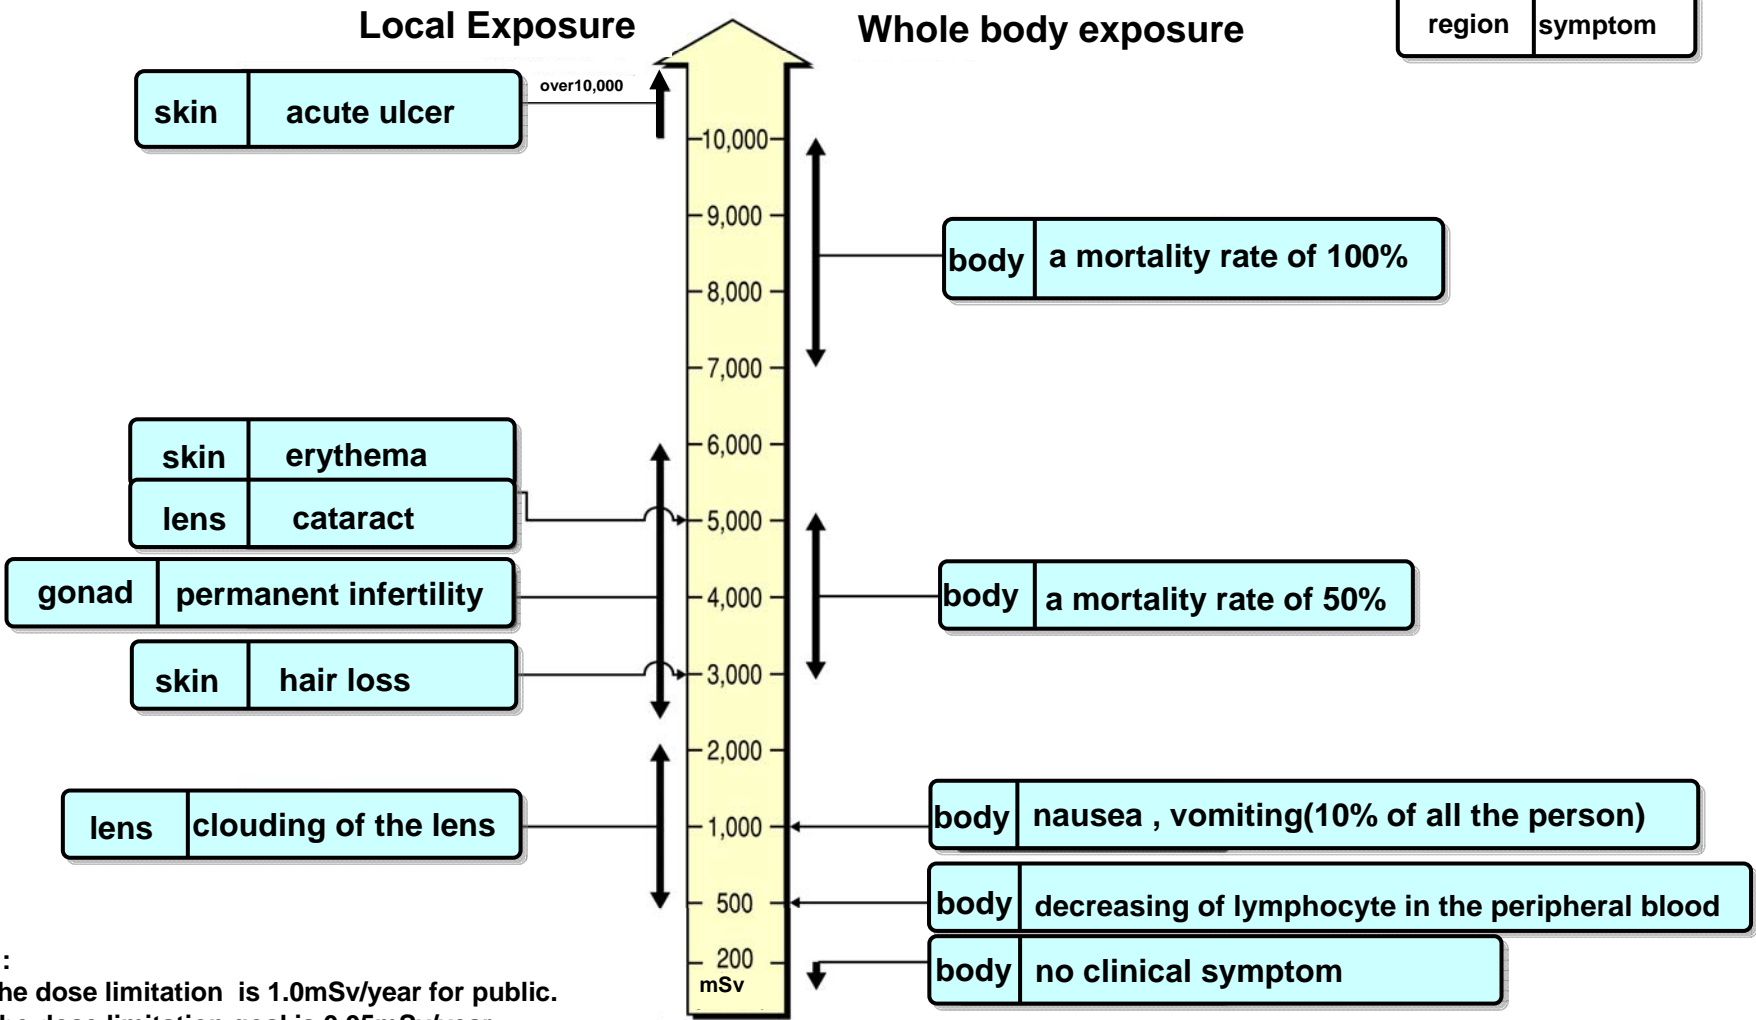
Local Exposure

Whole body exposure

| region | symptom |
|---|---|

over10,000

| skin | acute ulcer |
|---|---|

10,000
9,000
8,000
7,000
6,000
5,000
4,000
3,000
2,000
1,000
500
200
mSv

| body | a mortality rate of 100% |
|---|---|

| skin | erythema |
|---|---|
| lens | cataract |
| gonad | permanent infertility |
| skin | hair loss |
| lens | clouding of the lens |

| body | a mortality rate of 50% |
|---|---|

| body | nausea , vomiting(10% of all the person) |
|---|---|
| body | decreasing of lymphocyte in the peripheral blood |
| body | no clinical symptom |

:
he dose limitation is 1.0mSv/year for public.
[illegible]